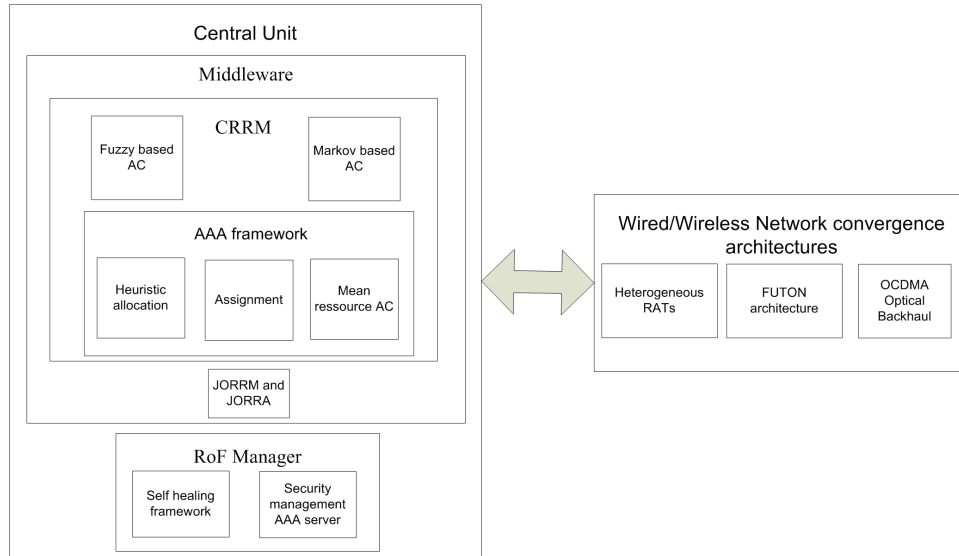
Central Unit

Middleware

CRRM

Fuzzy based AC

Markov based AC

AAA framework

Heuristic allocation

Assignment

Mean ressource AC

JORRM and JORRA

RoF Manager

Self healing framework

Security management AAA server

Wired/Wireless Network convergence architectures

Heterogeneous RATs

FUTON architecture

OCDMA Optical Backhaul